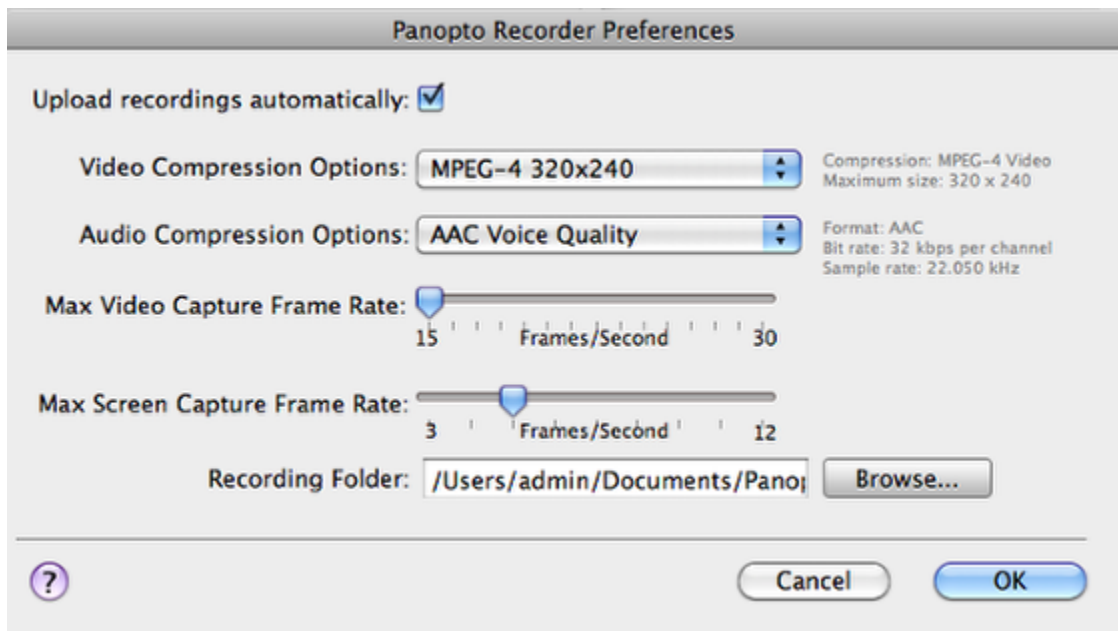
Panopto Recorder Preferences

Upload recordings automatically:

Video Compression Options: MPEG-4 320x240

Compression: MPEG-4 Video
Maximum size: 320 x 240

Audio Compression Options: AAC Voice Quality

Format: AAC
Bit rate: 32 kbps per channel
Sample rate: 22.050 kHz

Max Video Capture Frame Rate:

15 Frames/Second 30

Max Screen Capture Frame Rate:

3 Frames/Second 12

Recording Folder: /Users/admin/Documents/Pano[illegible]

Browse...

?

Cancel

OK